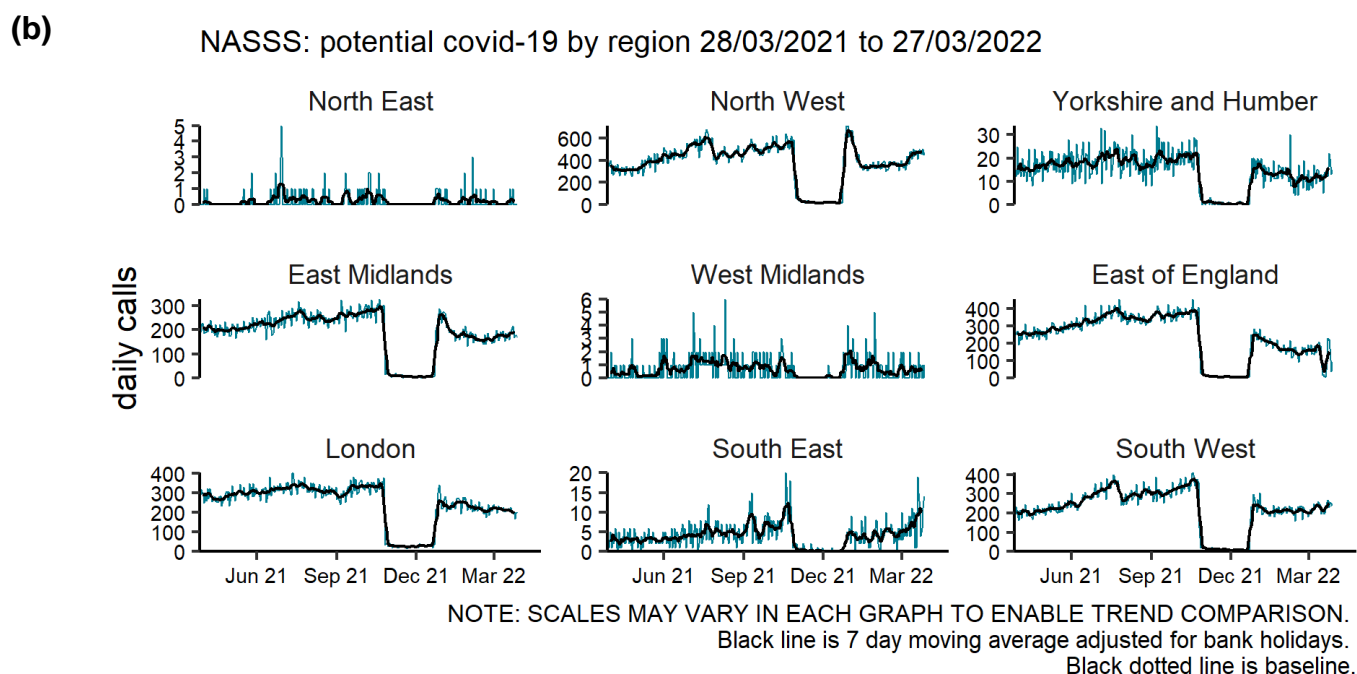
(b)

NASSS: potential covid-19 by region 28/03/2021 to 27/03/2022

daily calls

North East
5 4 3 2 1 0

North West
600 400 200 0

Yorkshire and Humber
30 20 10 0

East Midlands
300 200 100 0

West Midlands
6 5 4 3 2 1 0

East of England
400 300 200 100 0

London
400 300 200 100 0
Jun 21 Sep 21 Dec 21 Mar 22

South East
20 15 10 5 0
Jun 21 Sep 21 Dec 21 Mar 22

South West
400 300 200 100 0
Jun 21 Sep 21 Dec 21 Mar 22

NOTE: SCALES MAY VARY IN EACH GRAPH TO ENABLE TREND COMPARISON.
Black line is 7 day moving average adjusted for bank holidays.
Black dotted line is baseline.